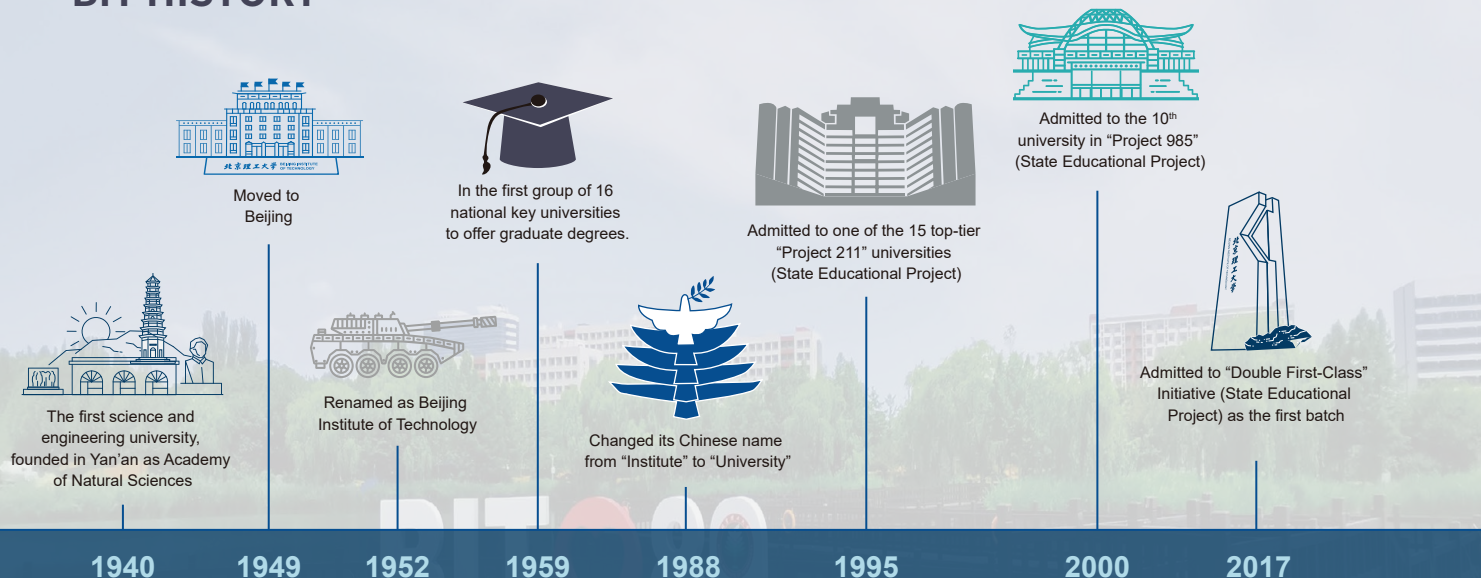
BIT HISTORY

The first science and engineering university, founded in Yan'an as Academy of Natural Sciences

北京理工大学 BEIJING INSTITUTE OF TECHNOLOGY

Moved to Beijing

Renamed as Beijing Institute of Technology

In the first group of 16 national key universities to offer graduate degrees.

Changed its Chinese name from "Institute" to "University"

Admitted to one of the 15 top-tier "Project 211" universities (State Educational Project)

Admitted to the 10$^{th}$ university in "Project 985" (State Educational Project)

北京理工大学

Admitted to "Double First-Class" Initiative (State Educational Project) as the first batch

1940
1949
1952
1959
1988
1995
2000
2017